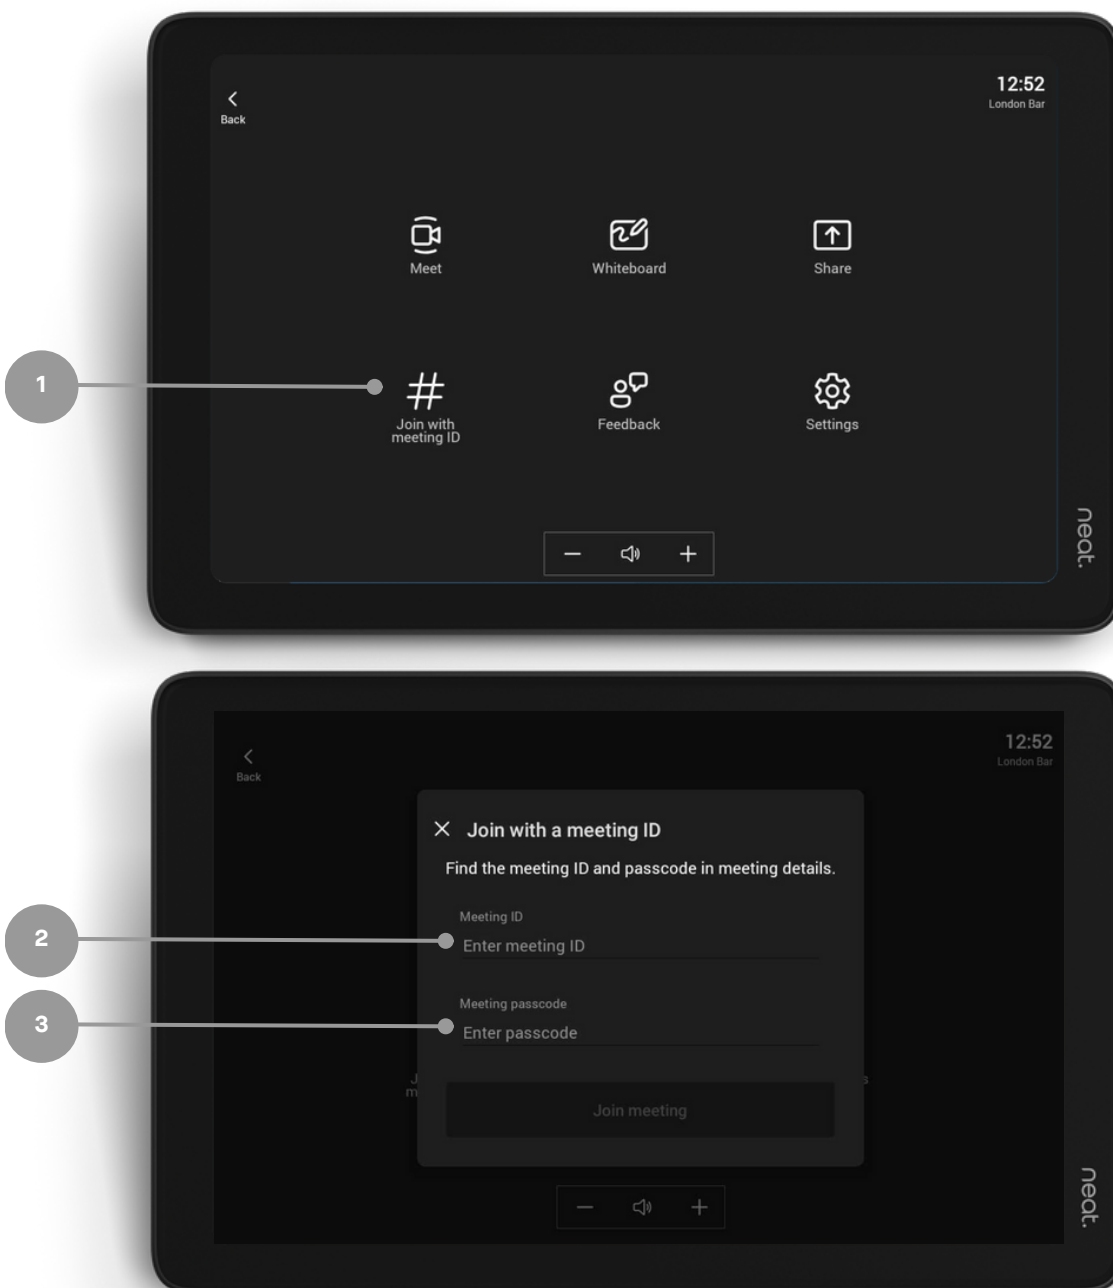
Back

12:52
London Bar

Meet

Whiteboard

Share

1

Join with meeting ID

Feedback

Settings

neat.

Back

12:52
London Bar

× Join with a meeting ID

Find the meeting ID and passcode in meeting details.

2

Meeting ID
Enter meeting ID

3

Meeting passcode
Enter passcode

Join meeting

neat.